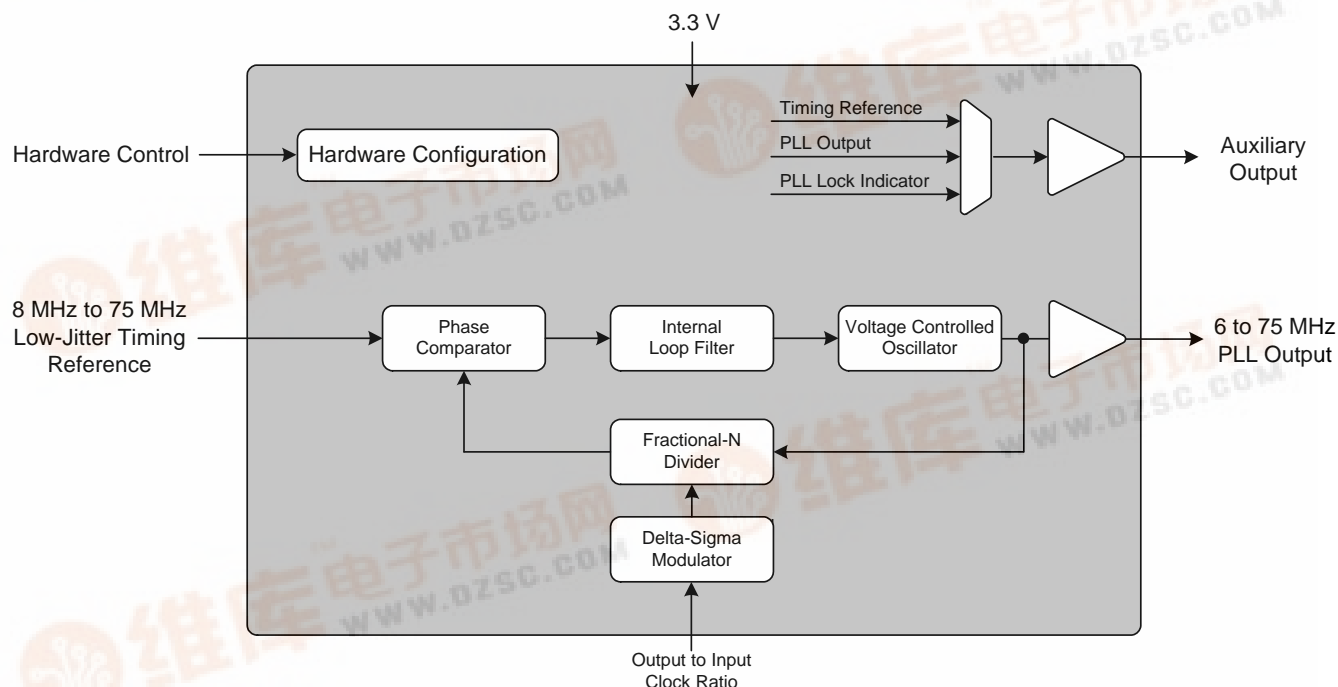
3.3 V

Hardware Control

Hardware Configuration

Timing Reference

PLL Output

PLL Lock Indicator

Auxiliary Output

8 MHz to 75 MHz Low-Jitter Timing Reference

Phase Comparator

Internal Loop Filter

Voltage Controlled Oscillator

6 to 75 MHz PLL Output

Fractional-N Divider

Delta-Sigma Modulator

Output to Input Clock Ratio

维库电子市场网 WWW.DZSC.COM